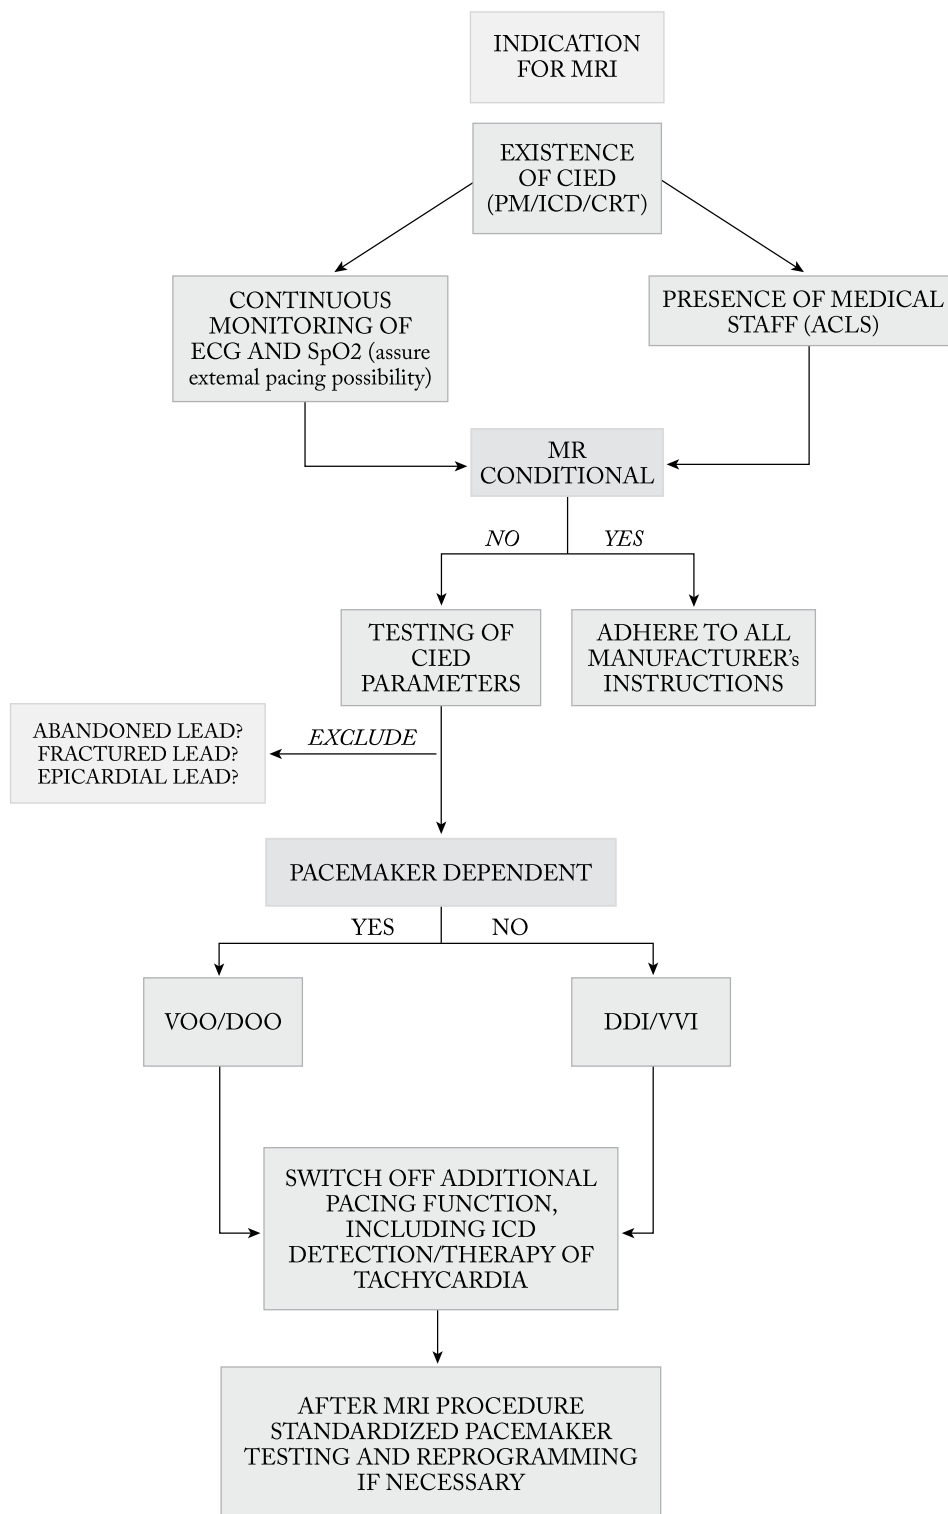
INDICATION FOR MRI

EXISTENCE OF CIED (PM/ICD/CRT)

CONTINUOUS MONITORING OF ECG AND SpO2 (assure extemal pacing possibility)

PRESENCE OF MEDICAL STAFF (ACLS)

MR CONDITIONAL

NO

YES

TESTING OF CIED PARAMETERS

ADHERE TO ALL MANUFACTURER's INSTRUCTIONS

ABANDONED LEAD? FRACTURED LEAD? EPICARDIAL LEAD?

EXCLUDE

PACEMAKER DEPENDENT

YES

NO

VOO/DOO

DDI/VVI

SWITCH OFF ADDITIONAL PACING FUNCTION, INCLUDING ICD DETECTION/THERAPY OF TACHYCARDIA

AFTER MRI PROCEDURE STANDARDIZED PACEMAKER TESTING AND REPROGRAMMING IF NECESSARY